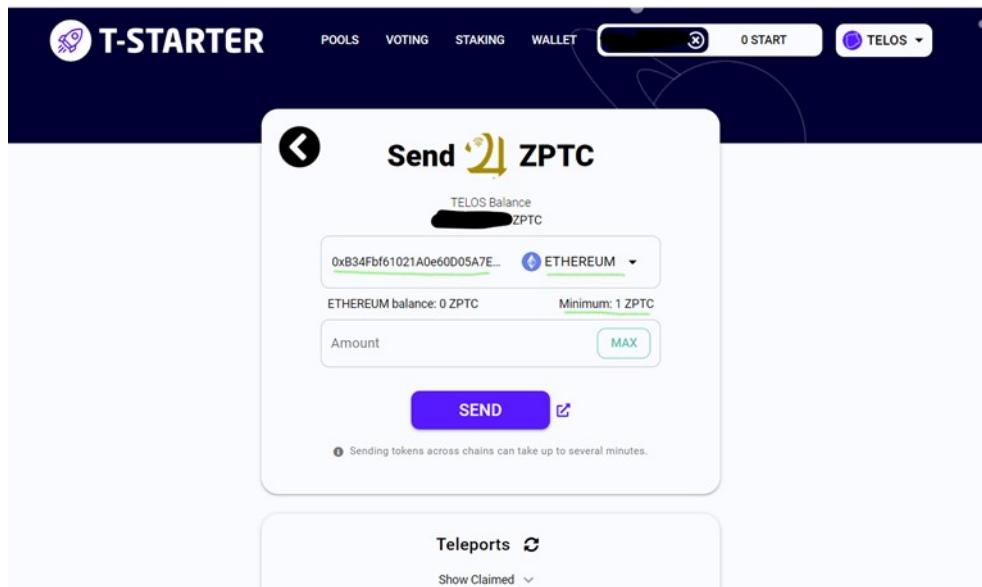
T-STARTER

POOLS VOTING STAKING WALLET

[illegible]

0 START

TELOS

Send ZPTC

TELOS Balance
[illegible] ZPTC

0xB34Fbf61021A0e60D05A7E...

ETHEREUM

ETHEREUM balance: 0 ZPTC

Minimum: 1 ZPTC

Amount

MAX

SEND

Sending tokens across chains can take up to several minutes.

Teleports

Show Claimed